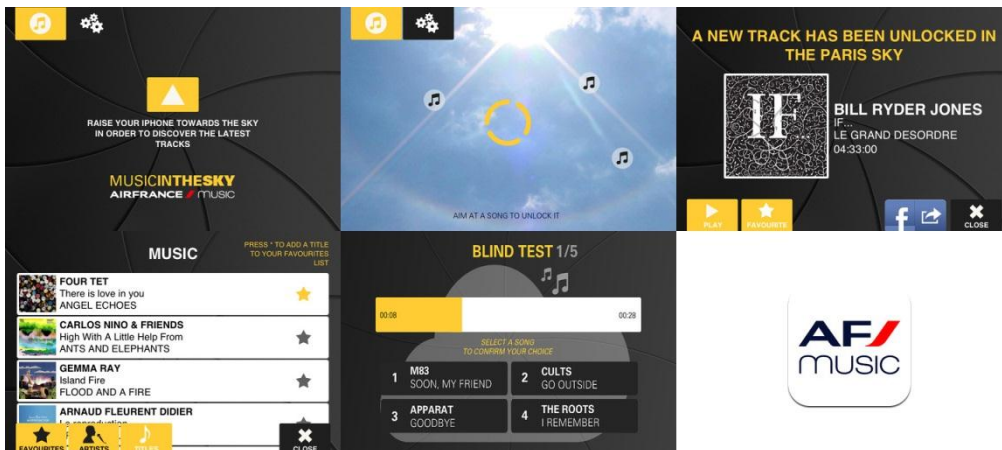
RAISE YOUR IPHONE TOWARDS THE SKY IN ORDER TO DISCOVER THE LATEST TRACKS

MUSICINTHESKY
AIRFRANCE music

AIM AT A SONG TO UNLOCK IT

A NEW TRACK HAS BEEN UNLOCKED IN THE PARIS SKY

IF...

BILL RYDER JONES
IF...
LE GRAND DESORDRE
04:33:00

PLAY
FAVOURITES
CLOSE

MUSIC

PRESS * TO ADD A TITLE TO YOUR FAVOURITES LIST

FOUR TET
There is love in you
ANGEL ECHOES

CARLOS NINO & FRIENDS
High With A Little Help From
ANTS AND ELEPHANTS

GEMMA RAY
Island Fire
FLOOD AND A FIRE

ARNAUD FLEURENT DIDIER
La reproduction

FAVOURITES
ARTISTS
TITLES
CLOSE

BLIND TEST 1/5

00:08
00:28

SELECT A SONG TO CONFIRM YOUR CHOICE

1 M83
SOON, MY FRIEND

2 CULTS
GO OUTSIDE

3 APPARAT
GOODBYE

4 THE ROOTS
I REMEMBER

AF
music